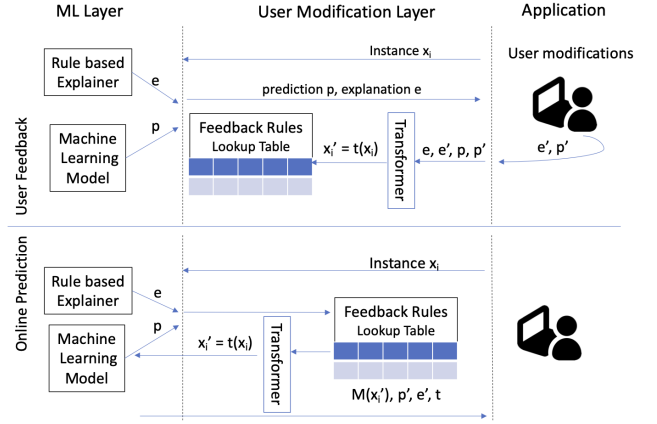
ML Layer

User Modification Layer

Application

User Feedback

Rule based Explainer

e

Instance $x_i$

User modifications

prediction p, explanation e

Machine Learning Model

p

Feedback Rules Lookup Table

$x_i' = t(x_i)$

Transformer

e, e', p, p'

e', p'

Online Prediction

Rule based Explainer

e

Instance $x_i$

Machine Learning Model

p

$x_i' = t(x_i)$

Transformer

Feedback Rules Lookup Table

$M(x_i')$, p', e', t